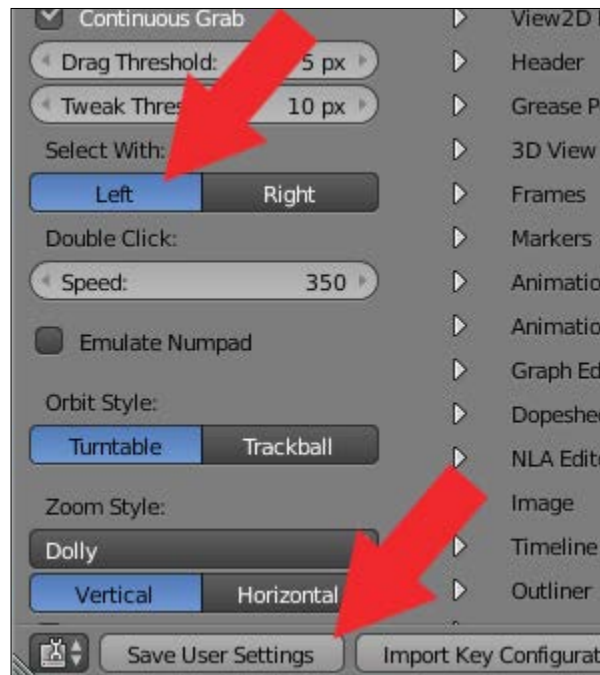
Continuous Grab
Drag Threshold: 5 px
Tweak Thres 10 px
Select With:
Left
Right
Double Click:
Speed: 350
Emulate Numpad
Orbit Style:
Turntable
Trackball
Zoom Style:
Dolly
Vertical
Horizontal
Save User Settings
Import Key Configurat

View2D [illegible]
Header
Grease P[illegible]
3D View
Frames
Markers
Animatio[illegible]
Animatio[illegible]
Graph Ed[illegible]
Dopeshe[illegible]
NLA Edit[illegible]
Image
Timeline
Outliner